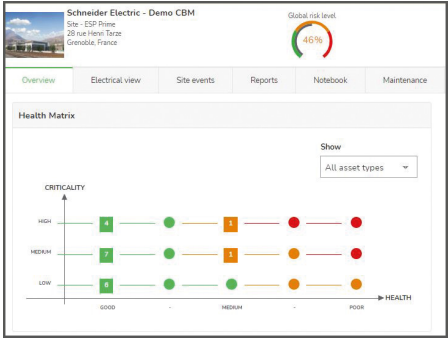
Schneider Electric - Demo CBM
Site - ESP Prime
28 rue Henri Tarze
Grenoble, France

Global risk level
46%

Overview
Electrical view
Site events
Reports
Notebook
Maintenance

Health Matrix

Show
All asset types

CRITICALITY
HIGH
MEDIUM
LOW
4
7
8
1
1
GOOD
-
MEDIUM
-
POOR
HEALTH